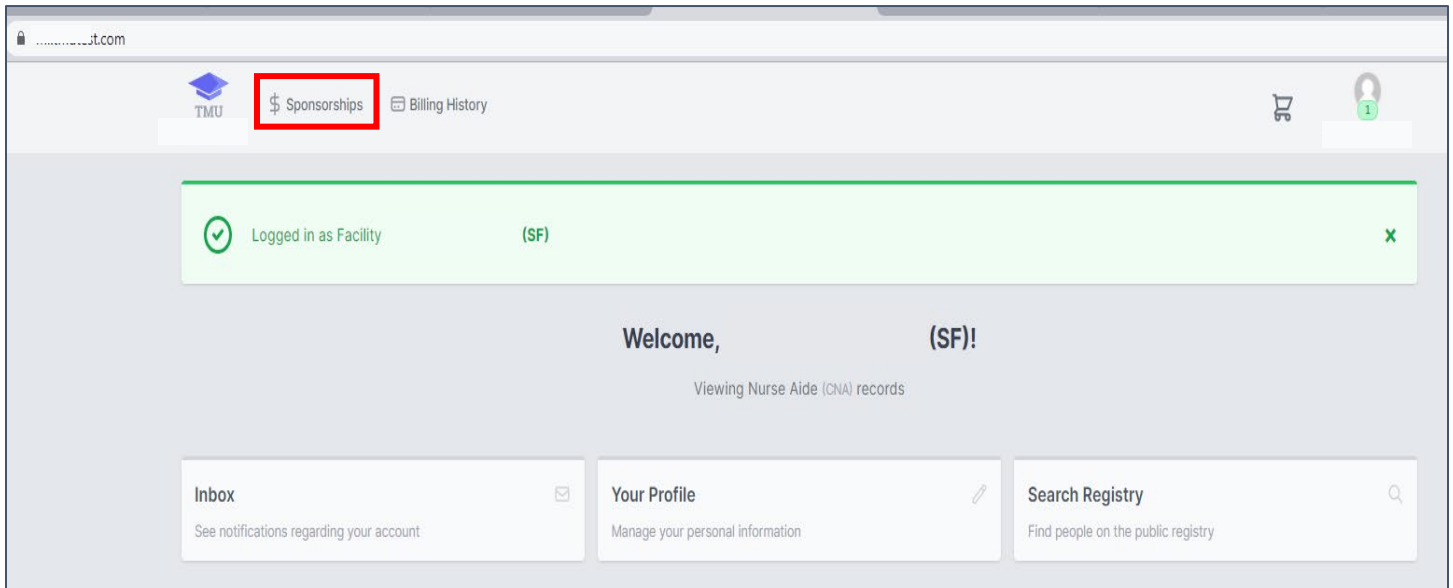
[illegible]st.com

TMU

$ Sponsorships

Billing History

1

Logged in as Facility (SF)

×

Welcome, (SF)!

Viewing Nurse Aide (CNA) records

Inbox

See notifications regarding your account

Your Profile

Manage your personal information

Search Registry

Find people on the public registry